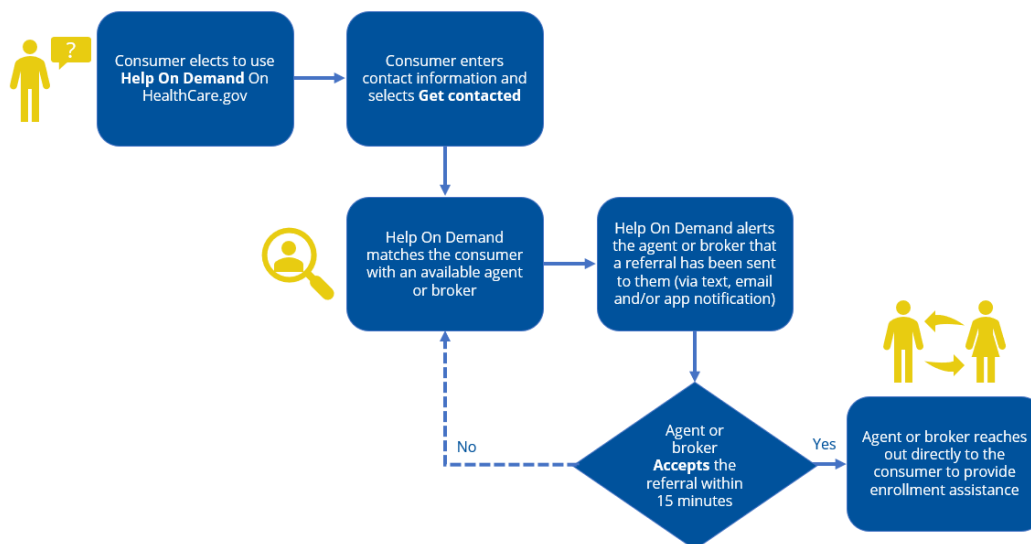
?

Consumer elects to use **Help On Demand** On HealthCare.gov

Consumer enters contact information and selects **Get contacted**

Help On Demand matches the consumer with an available agent or broker

Help On Demand alerts the agent or broker that a referral has been sent to them (via text, email and/or app notification)

Agent or broker **Accepts** the referral within 15 minutes

No

Yes

Agent or broker reaches out directly to the consumer to provide enrollment assistance